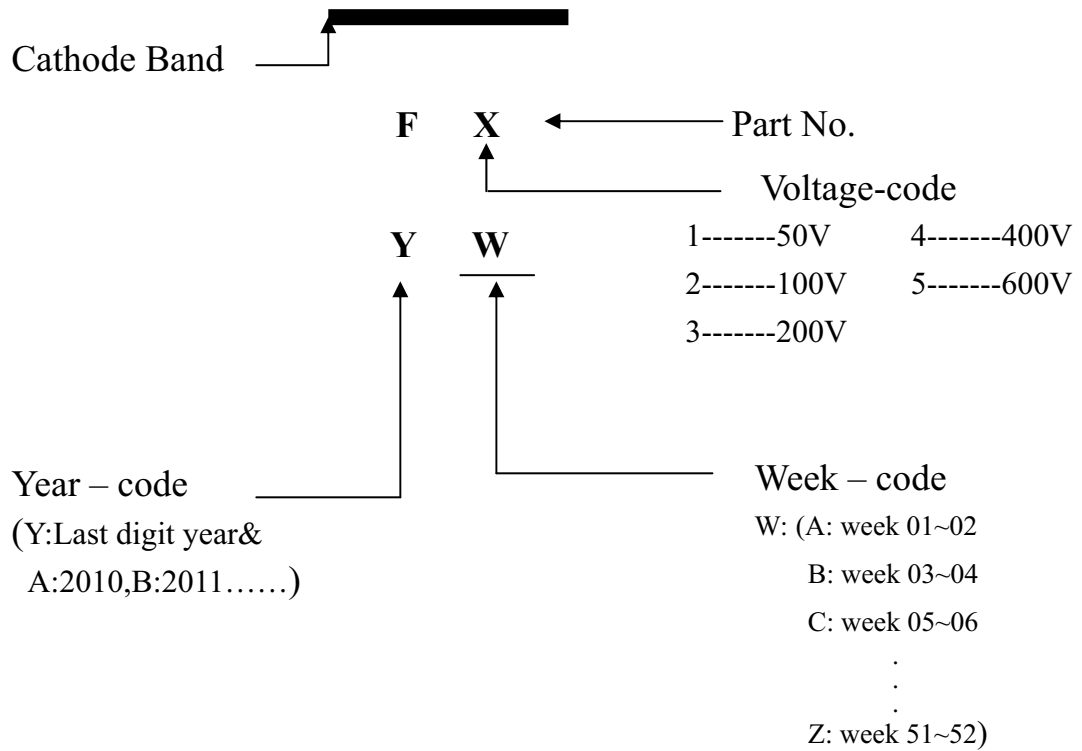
Cathode Band

F X

Part No.

Voltage-code

1-------50V 4-------400V
2-------100V 5-------600V
3-------200V

Y W

Year – code
(Y:Last digit year&
A:2010,B:2011……)

Week – code
W: (A: week 01~02
B: week 03~04
C: week 05~06
.
.
.
Z: week 51~52)